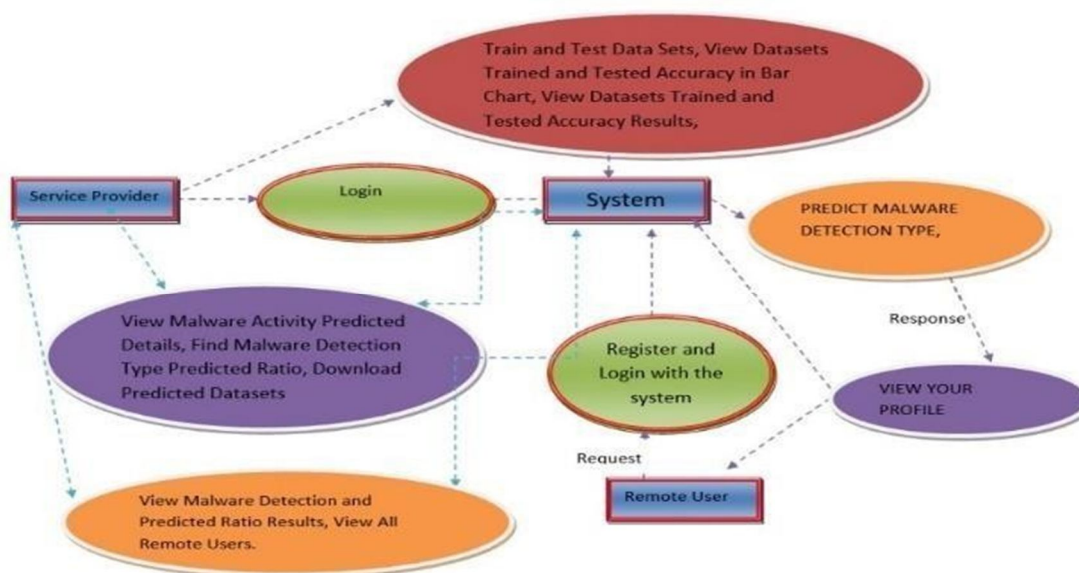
Train and Test Data Sets, View Datasets Trained and Tested Accuracy in Bar Chart, View Datasets Trained and Tested Accuracy Results,

Service Provider

Login

System

PREDICT MALWARE DETECTION TYPE,

Response

View Malware Activity Predicted Details, Find Malware Detection Type Predicted Ratio, Download Predicted Datasets

Register and Login with the system

VIEW YOUR PROFILE

Request

Remote User

View Malware Detection and Predicted Ratio Results, View All Remote Users.